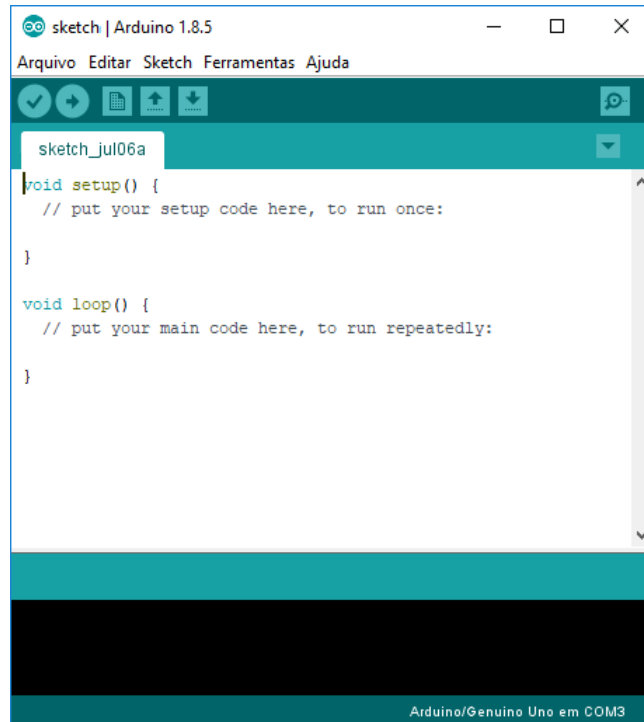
sketch | Arduino 1.8.5

Arquivo Editar Sketch Ferramentas Ajuda

sketch_jul06a

void setup() {
  // put your setup code here, to run once:

}

void loop() {
  // put your main code here, to run repeatedly:

}

Arduino/Genuino Uno em COM3